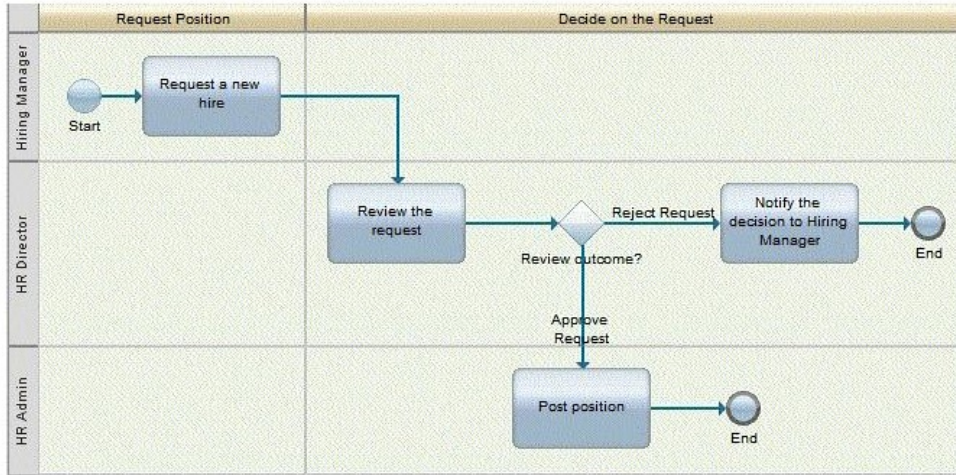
Request Position

Decide on the Request

Hiring Manager

HR Director

HR Admin

Start

Request a new hire

Review the request

Reject Request

Review outcome?

Notify the decision to Hiring Manager

End

Approve Request

Post position

End